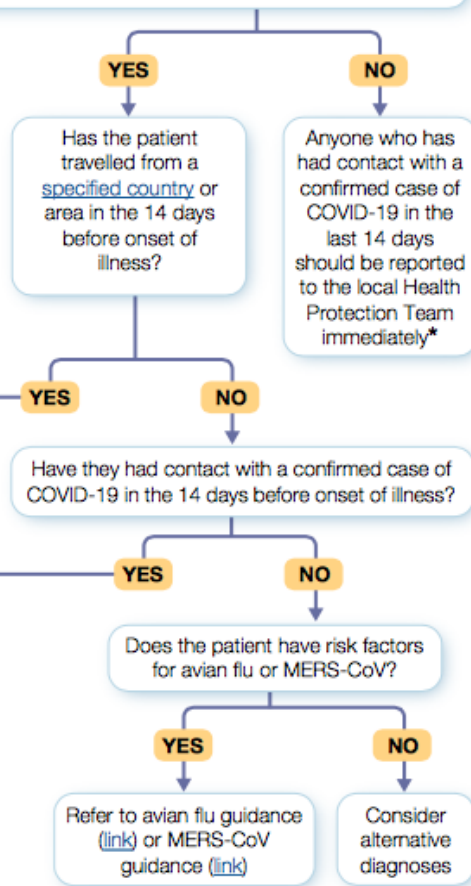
YES

NO

Has the patient travelled from a specified country or area in the 14 days before onset of illness?

Anyone who has had contact with a confirmed case of COVID-19 in the last 14 days should be reported to the local Health Protection Team immediately*

YES

NO

Have they had contact with a confirmed case of COVID-19 in the 14 days before onset of illness?

YES

NO

Does the patient have risk factors for avian flu or MERS-CoV?

YES

NO

Refer to avian flu guidance (link) or MERS-CoV guidance (link)

Consider alternative diagnoses